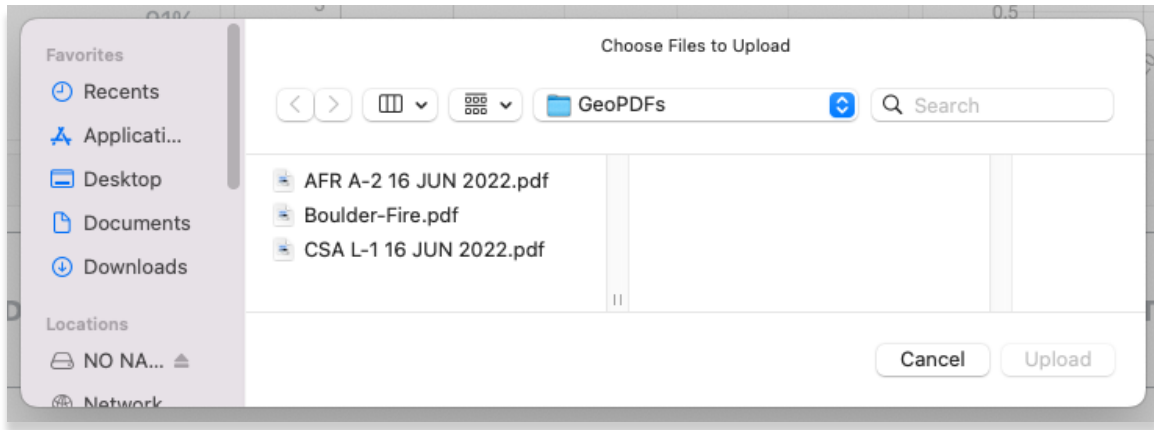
Favorites
Recents
Applicati...
Desktop
Documents
Downloads
Locations
NO NA...
Network

Choose Files to Upload

GeoPDFs
Search

AFR A-2 16 JUN 2022.pdf
Boulder-Fire.pdf
CSA L-1 16 JUN 2022.pdf

Cancel
Upload